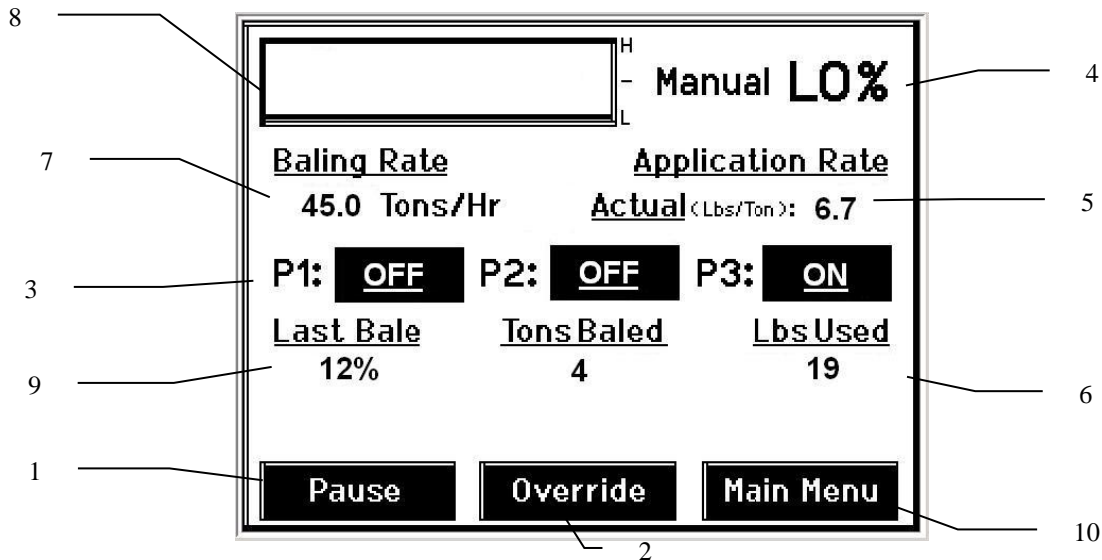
8

H
-
L

Manual LO%

4

7

Baling Rate
45.0 Tons/Hr

Application Rate
Actual (Lbs/Ton): 6.7

5

3

P1: OFF P2: OFF P3: ON

Last Bale
12%

Tons Baled
4

Lbs Used
19

9

6

1

Pause

Override

Main Menu

10

2